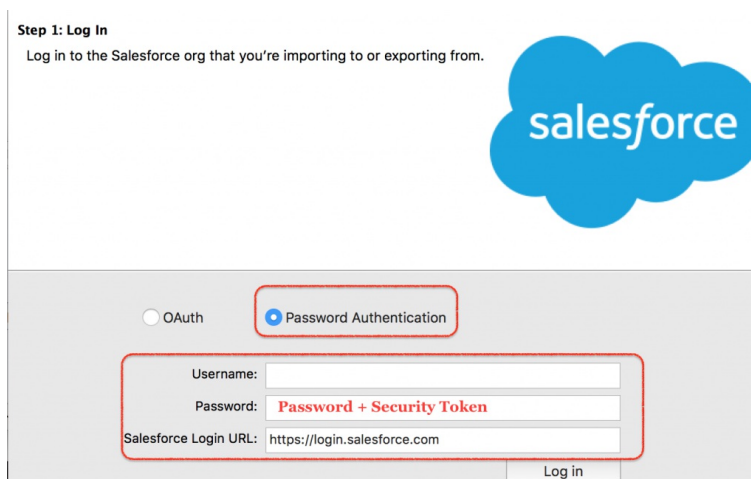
Step 1: Log In

Log in to the Salesforce org that you're importing to or exporting from.

salesforce

OAuth

Password Authentication

Username:

Password: Password + Security Token

Salesforce Login URL: https://login.salesforce.com

Log in